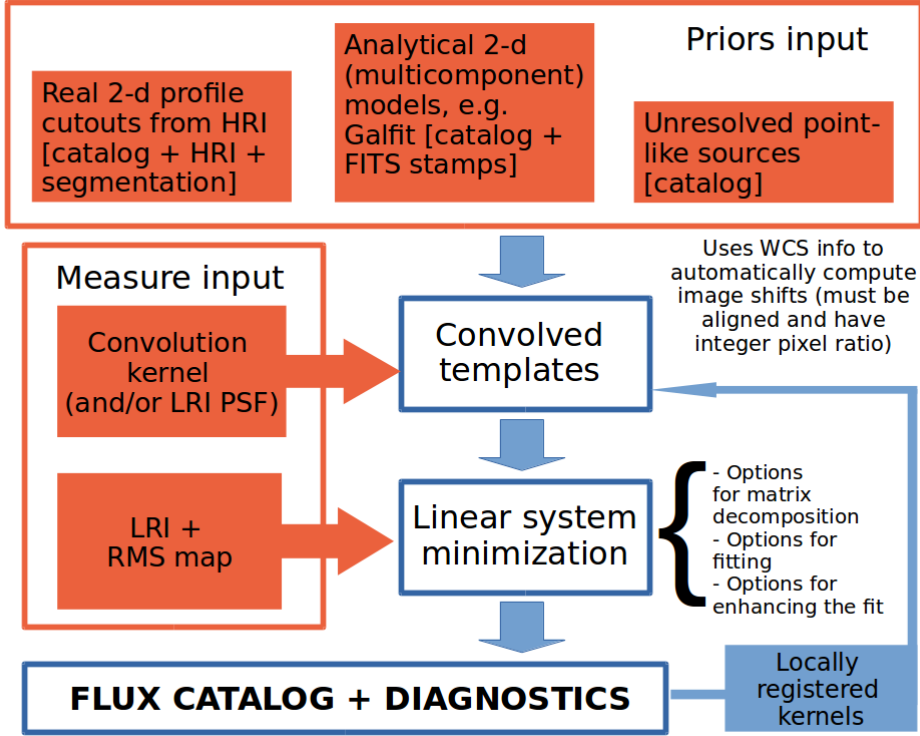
Priors input

Real 2-d profile cutouts from HRI [catalog + HRI + segmentation]

Analytical 2-d (multicomponent) models, e.g. Galfit [catalog + FITS stamps]

Unresolved point-like sources [catalog]

Uses WCS info to automatically compute image shifts (must be aligned and have integer pixel ratio)

Measure input

Convolution kernel (and/or LRI PSF)

Convolved templates

LRI + RMS map

Linear system minimization

- Options for matrix decomposition
- Options for fitting
- Options for enhancing the fit

FLUX CATALOG + DIAGNOSTICS

Locally registered kernels